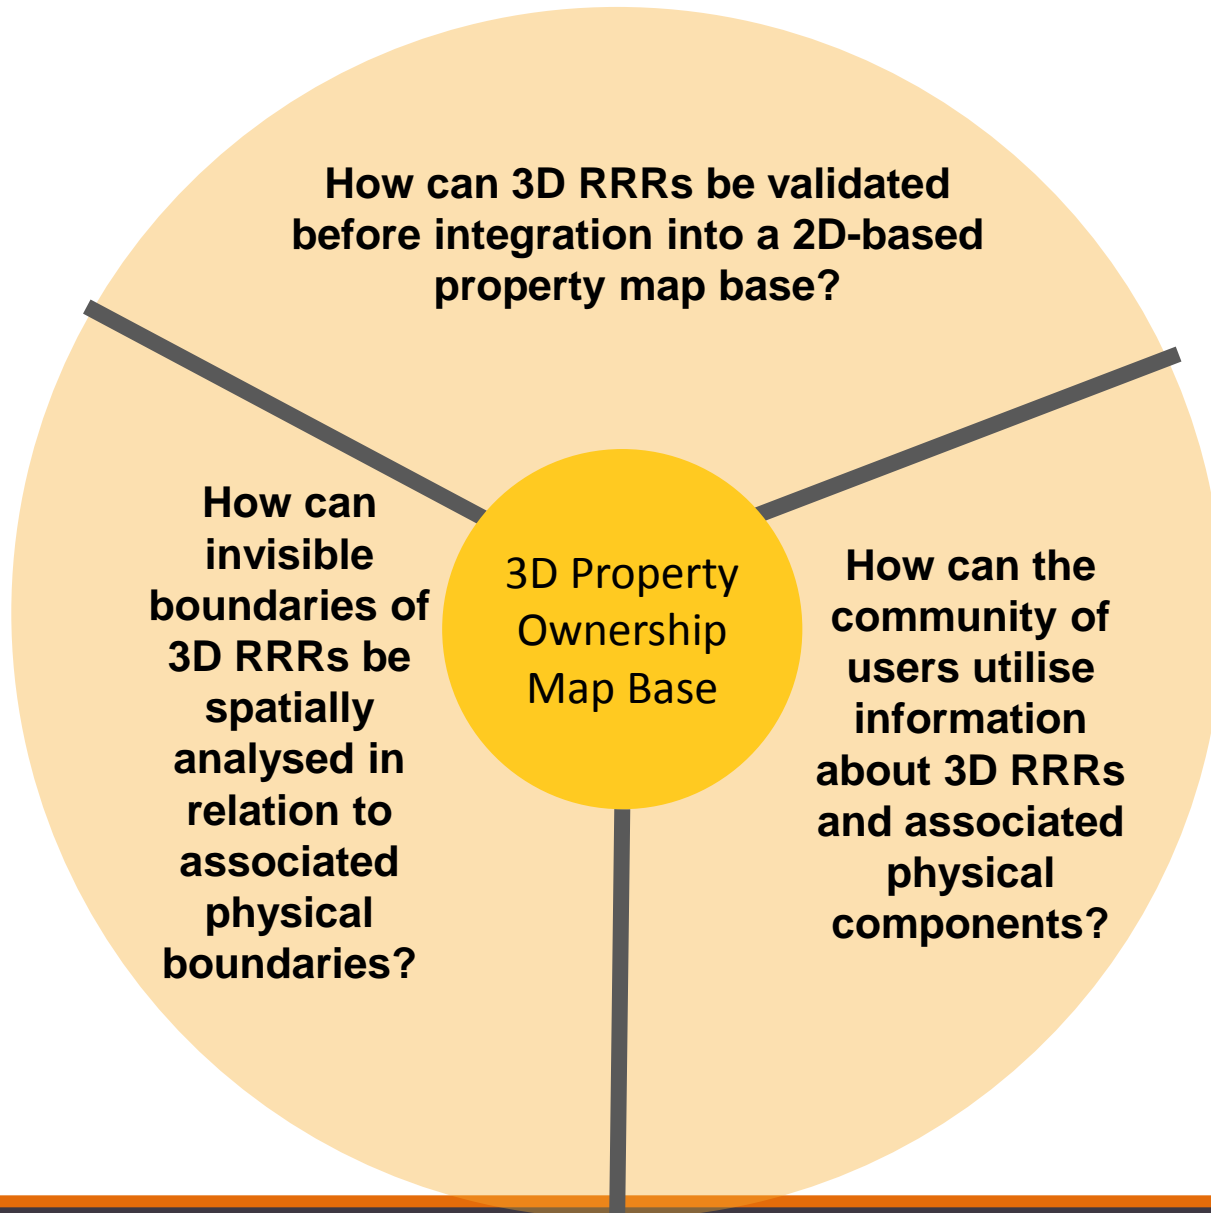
How can 3D RRRs be validated before integration into a 2D-based property map base?

How can invisible boundaries of 3D RRRs be spatially analysed in relation to associated physical boundaries?

3D Property Ownership Map Base

How can the community of users utilise information about 3D RRRs and associated physical components?